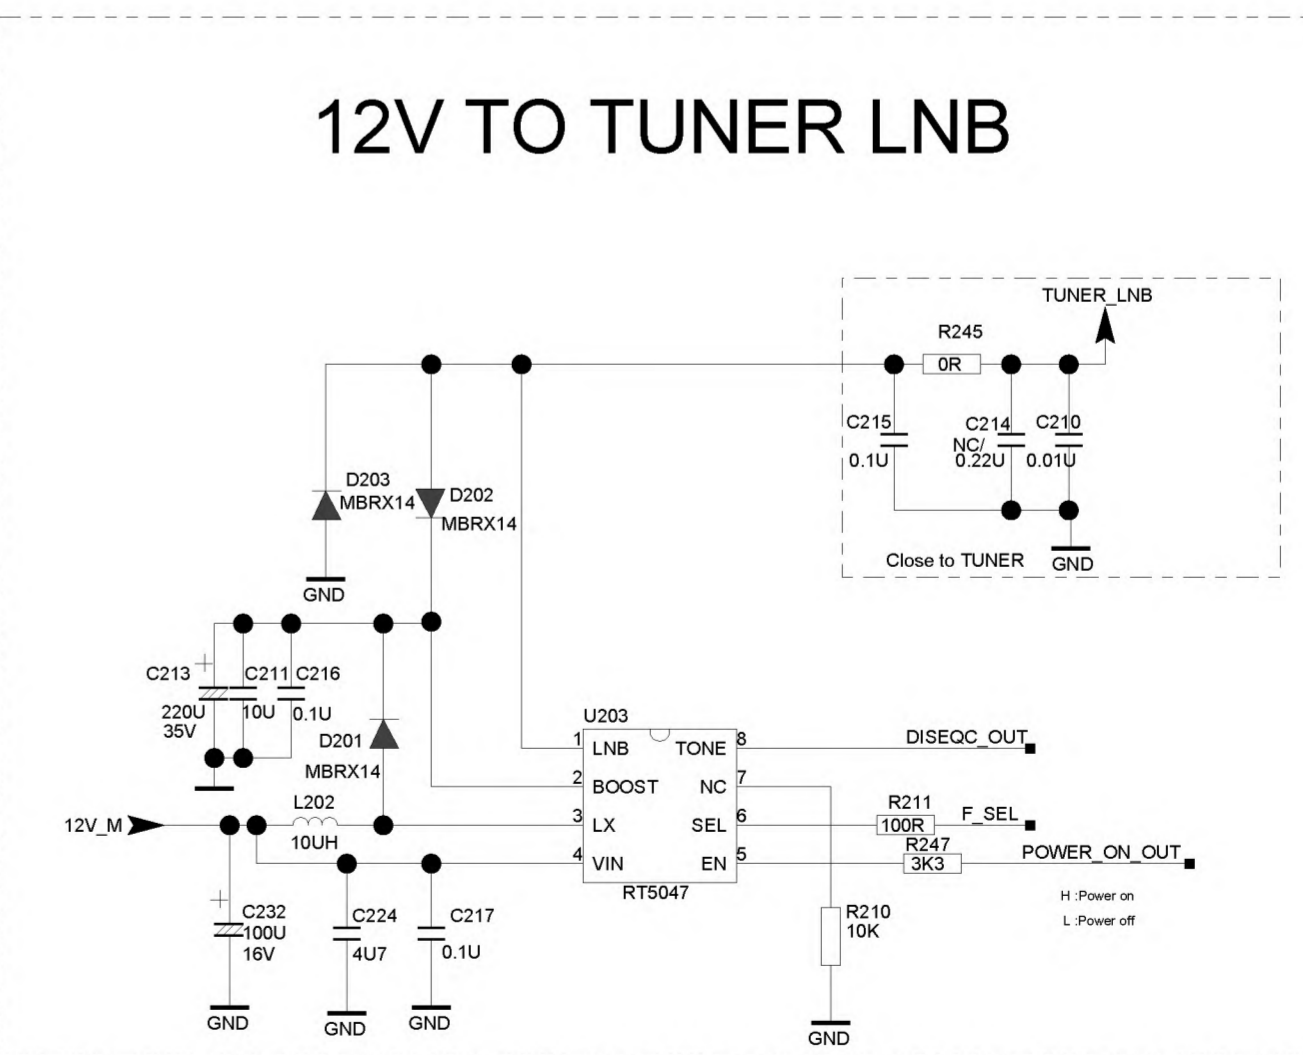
12V TO TUNER LNB

TUNER_LNB

R245

0R

C215

0.1U

C214

NC/

0.22U

C210

0.01U

Close to TUNER

GND

D203

MBRX14

D202

MBRX14

GND

C213

220U

35V

C211

10U

C216

0.1U

D201

MBRX14

U203

1 LNB

2 BOOST

3 LX

4 VIN

TONE 8

NC 7

SEL 6

EN 5

RT5047

DISEQC_OUT

R211

100R

F_SEL

R247

3K3

POWER_ON_OUT

H :Power on

L :Power off

12V_M

L202

10UH

C232

100U

16V

C224

4U7

C217

0.1U

R210

10K

GND

GND

GND

GND